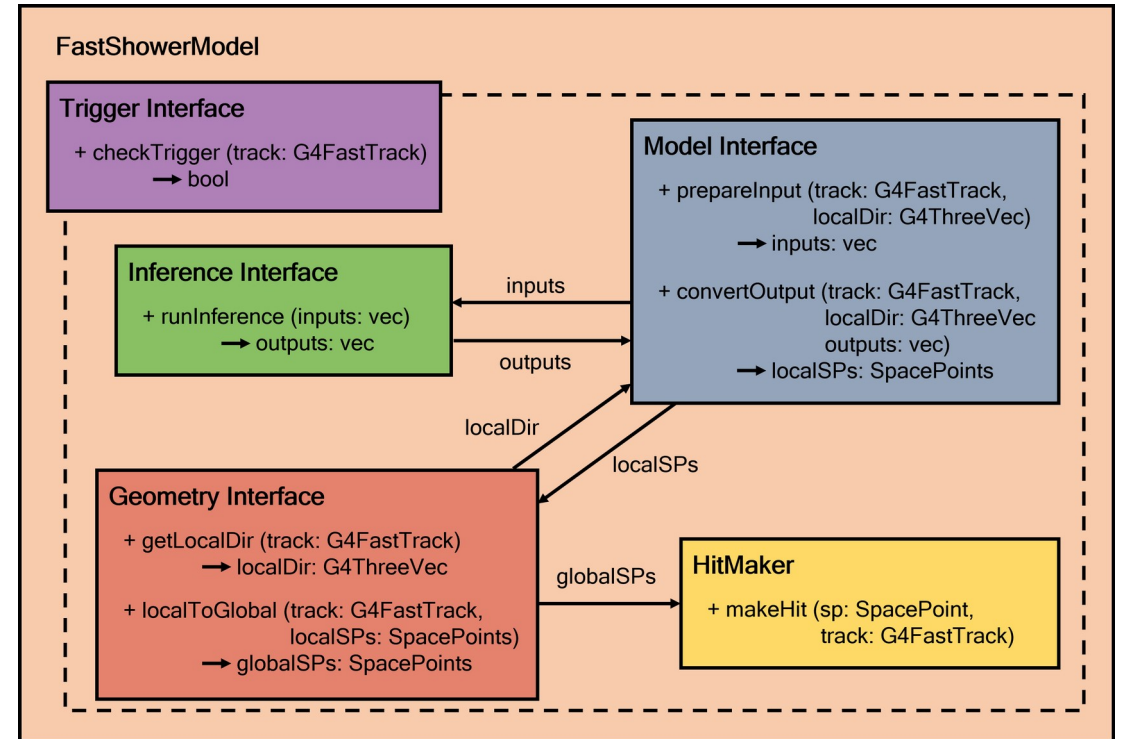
FastShowerModel

Trigger Interface
+ checkTrigger (track: G4FastTrack)
→ bool

Model Interface
+ prepareInput (track: G4FastTrack, localDir: G4ThreeVec)
→ inputs: vec

+ convertOutput (track: G4FastTrack, localDir: G4ThreeVec outputs: vec)
→ localSPs: SpacePoints

Inference Interface
+ runInference (inputs: vec)
→ outputs: vec

inputs

outputs

localDir

localSPs

Geometry Interface
+ getLocalDir (track: G4FastTrack)
→ localDir: G4ThreeVec

+ localToGlobal (track: G4FastTrack, localSPs: SpacePoints)
→ globalSPs: SpacePoints

globalSPs

HitMaker
+ makeHit (sp: SpacePoint, track: G4FastTrack)